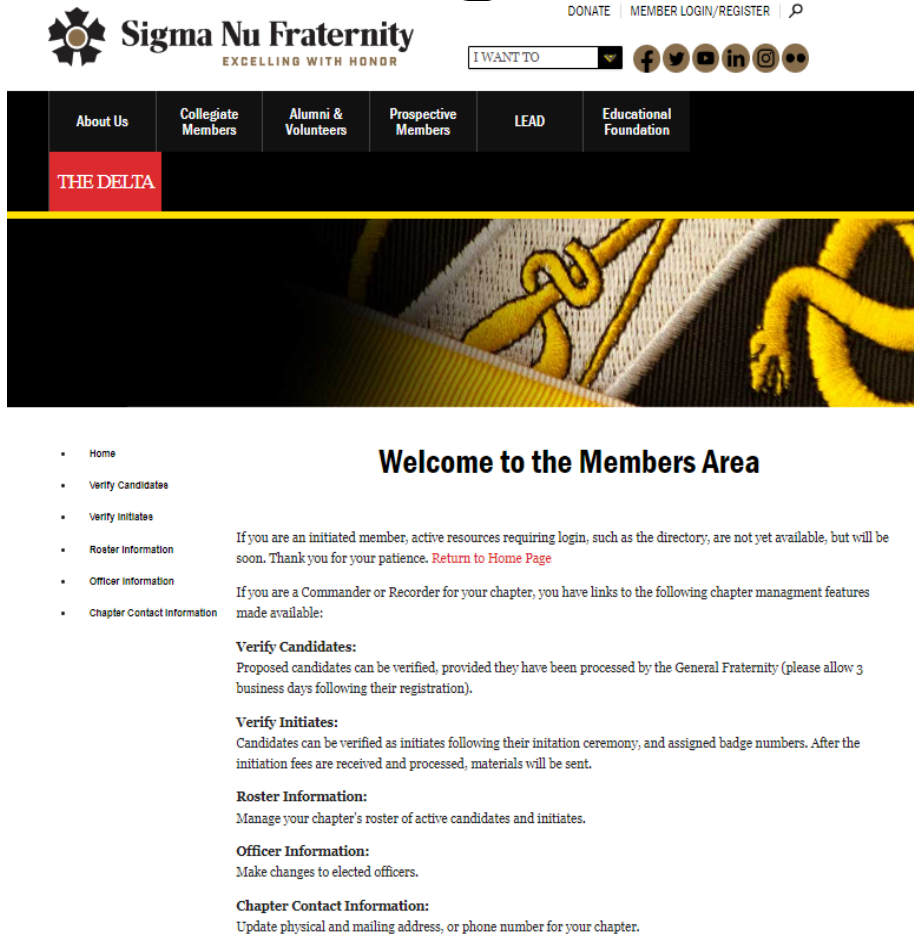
Sigma Nu Fraternity
EXCELLING WITH HONOR

DONATE | MEMBER LOGIN/REGISTER

I WANT TO

About Us
Collegiate Members
Alumni & Volunteers
Prospective Members
LEAD
Educational Foundation
THE DELTA

- Home
- Verify Candidates
- Verify Initiates
- Roster Information
- Officer Information
- Chapter Contact Information

Welcome to the Members Area

If you are an initiated member, active resources requiring login, such as the directory, are not yet available, but will be soon. Thank you for your patience. Return to Home Page

If you are a Commander or Recorder for your chapter, you have links to the following chapter managment features made available:

Verify Candidates:
Proposed candidates can be verified, provided they have been processed by the General Fraternity (please allow 3 business days following their registration).

Verify Initiates:
Candidates can be verified as initiates following their initation ceremony, and assigned badge numbers. After the initiation fees are received and processed, materials will be sent.

Roster Information:
Manage your chapter's roster of active candidates and initiates.

Officer Information:
Make changes to elected officers.

Chapter Contact Information:
Update physical and mailing address, or phone number for your chapter.